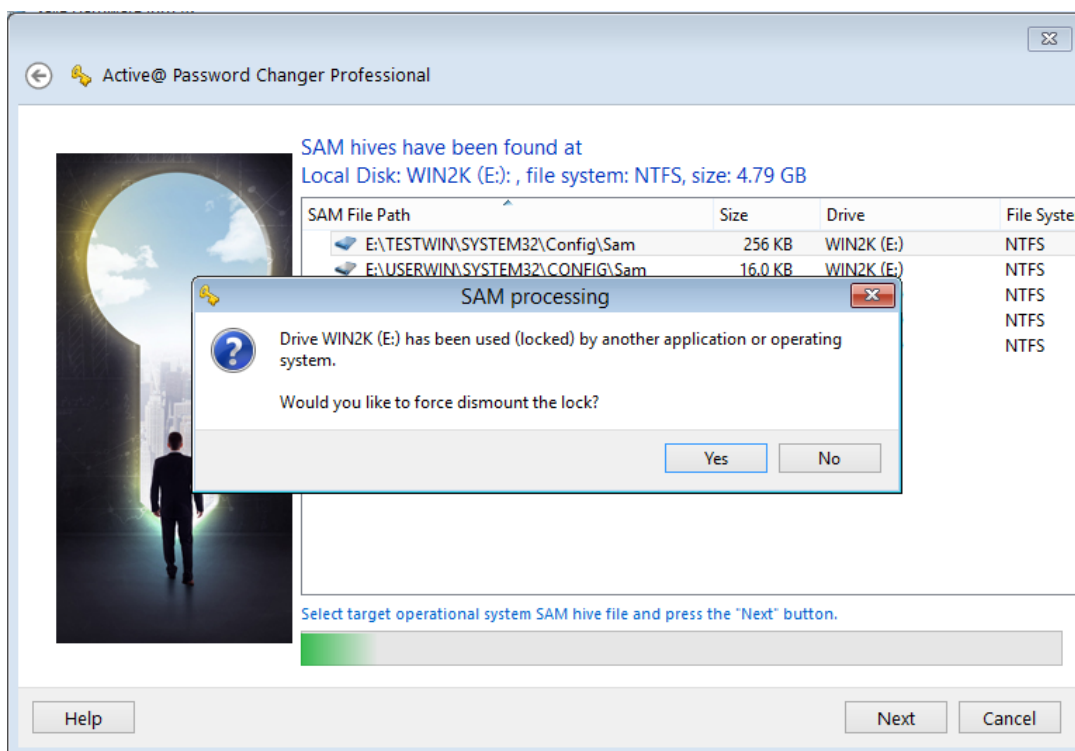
Active@ Password Changer Professional

SAM hives have been found at
Local Disk: WIN2K (E:): , file system: NTFS, size: 4.79 GB

| SAM File Path | Size | Drive | File Syste |
|---|---|---|---|
| E:\TESTWIN\SYSTEM32\Config\Sam | 256 KB | WIN2K (E:) | NTFS |
| E:\USERWIN\SYSTEM32\CONFIG\Sam | 16.0 KB | WIN2K (E:) | NTFS |
| | | | NTFS |
| | | | NTFS |
| | | | NTFS |

SAM processing

Drive WIN2K (E:) has been used (locked) by another application or operating system.

Would you like to force dismount the lock?

Yes No

Select target operational system SAM hive file and press the "Next" button.

Help Next Cancel